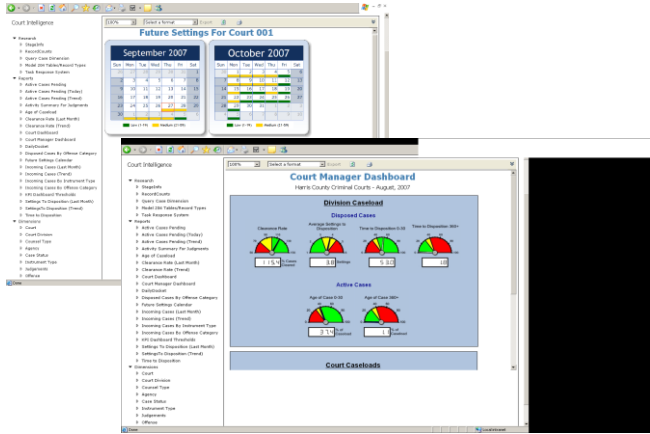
Court Intelligence

Research
StageInfo
RecordCounts
Query Case Dimension
Model Dbl Tables/Record Types
Task Response System
Reports
Active Cases Pending
Active Cases Pending (Today)
Active Cases Pending (Trend)
Activity Summary For Judgments
Age of Caseload
Clearance Rate (Last Month)
Clearance Rate (Trend)
Court Dashboard
Court Manager Dashboard
DailyDocket
Disposed Cases By Offense Category
Future Settings Calendar
Incoming Cases (Last Month)
Incoming Cases (Trend)
Incoming Cases By Instrument Type
Incoming Cases By Offense Category
KPI Dashboard Thresholds
Settings To Disposition (Last Month)
Settings To Disposition (Trend)
Time to Disposition
Dimensions
Court
Court Division
Counsel Type
Agency
Case Status
Instrument Type
Judgments
Offense

100% Select a format Export

Future Settings For Court 001

September 2007
| Sun | Mon | Tue | Wed | Thu | Fri | Sat |
|---|---|---|---|---|---|---|
| 26 | 27 | 28 | 29 | 30 | 31 | 1 |
| 2 | 3 | 4 | 5 | 6 | 7 | 8 |
| 9 | 10 | 11 | 12 | 13 | 14 | 15 |
| 16 | 17 | 18 | 19 | 20 | 21 | 22 |
| 23 | 24 | 25 | 26 | 27 | 28 | 29 |
| 30 | 1 | 2 | 3 | 4 | 5 | 6 |

Low (< 75) Medium (> 75)

October 2007
| Sun | Mon | Tue | Wed | Thu | Fri | Sat |
|---|---|---|---|---|---|---|
| 30 | 1 | 2 | 3 | 4 | 5 | 6 |
| 7 | 8 | 9 | 10 | 11 | 12 | 13 |
| 14 | 15 | 16 | 17 | 18 | 19 | 20 |
| 21 | 22 | 23 | 24 | 25 | 26 | 27 |
| 28 | 29 | 30 | 31 | 1 | 2 | 3 |
| 4 | 5 | 6 | 7 | 8 | 9 | 10 |

Low (< 75) Medium (> 75)

Done

Court Intelligence

Research
StageInfo
RecordCounts
Query Case Dimension
Model Dbl Tables/Record Types
Task Response System
Reports
Active Cases Pending
Active Cases Pending (Today)
Active Cases Pending (Trend)
Activity Summary For Judgments
Age of Caseload
Clearance Rate (Last Month)
Clearance Rate (Trend)
Court Dashboard
Court Manager Dashboard
DailyDocket
Disposed Cases By Offense Category
Future Settings Calendar
Incoming Cases (Last Month)
Incoming Cases (Trend)
Incoming Cases By Instrument Type
Incoming Cases By Offense Category
KPI Dashboard Thresholds
Settings To Disposition (Last Month)
Settings To Disposition (Trend)
Time to Disposition
Dimensions
Court
Court Division
Counsel Type
Agency
Case Status
Instrument Type
Judgments
Offense

100% Select a format Export

Court Manager Dashboard
Harris County Criminal Courts - August, 2007

Division Caseload

Disposed Cases

Clearance Rate
115.4 % Cases Cleared

Average Settings to Disposition
3.8 Settings

Time to Disposition 0-30
53.0

Time to Disposition 365+
1.8

Active Cases

Age of Cases 0-30
37.4 % of Caseload

Age of Cases 365+
1.0 % of Caseload

Court Caseloads

Done Local intranet